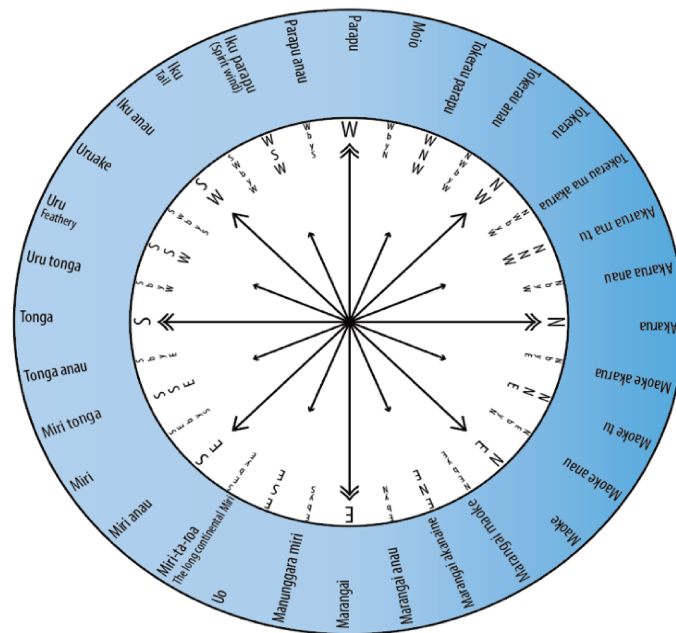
Parapu
Moio
Tokerau parapu
Tokerau anau
Tokerau
Tokerau ma akarua
Akarua ma tu
Akarua anau
Akarua
Maoke akarua
Maoke tu
Maoke anau
Maoke
Marangai maoke
Marangai akarua
Marangai anau
Marangai
Manunggara miri
Uo
Miri-ta-toa
The long continental Miri
Miri anau
Miri
Miri tonga
Tonga anau
Tonga
Uru tonga
Uru
Feathery
Uruake
Iku anau
Iku
Tail
Iku parapu
(Spirit wind)
Parapu anau

W
W by N
WNW
NW by W
NW
NW by N
NNW
N by W
N
N by E
NNE
NE by N
NE
NE by E
ENE
E by N
E
E by S
ESE
SE by E
SE
SE by S
SSE
S by E
S
S by W
SSW
SW by S
SW
SW by W
WSW
W by S